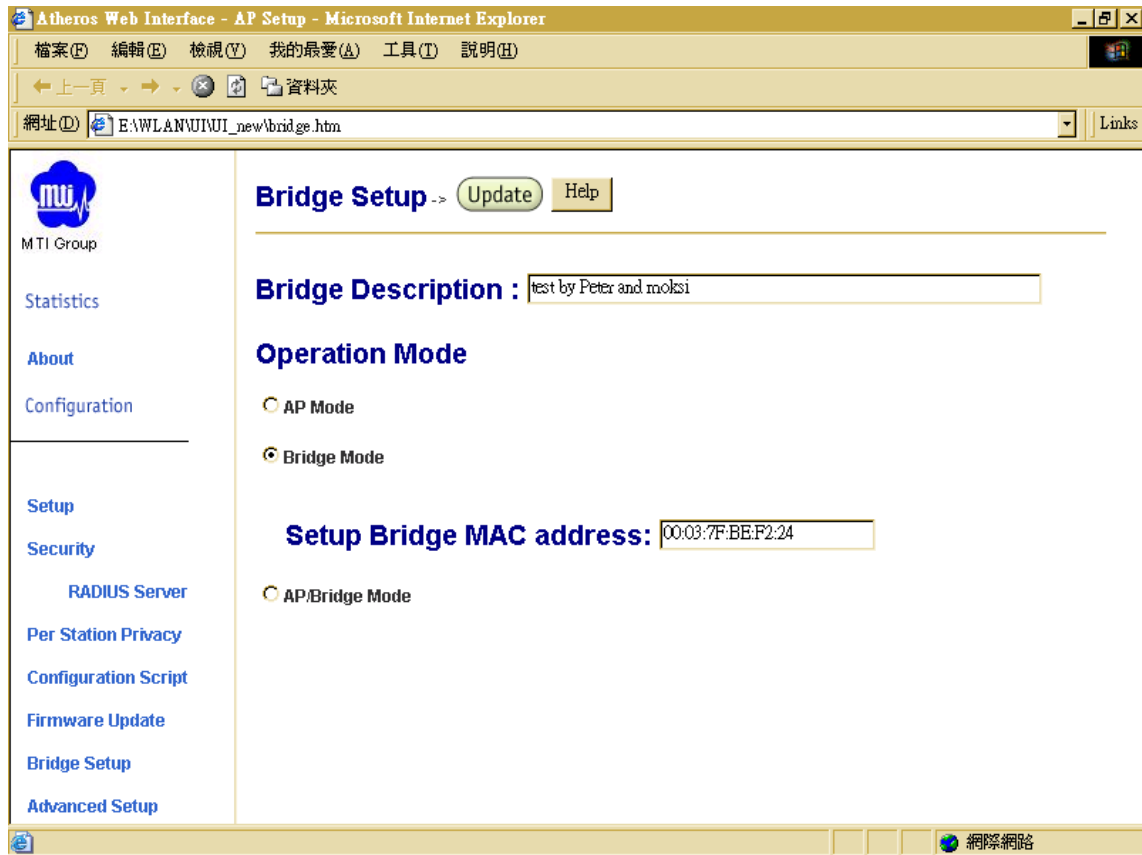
Atheros Web Interface - AP Setup - Microsoft Internet Explorer

檔案(F) 編輯(E) 檢視(V) 我的最愛(A) 工具(T) 說明(H)

上一頁 資料夾

網址(D) E:\WLAN\UI\UI_new\bridge.htm

Links

MTI Group

Statistics

About

Configuration

Setup

Security

RADIUS Server

Per Station Privacy

Configuration Script

Firmware Update

Bridge Setup

Advanced Setup

Bridge Setup -> Update Help

Bridge Description : test by Peter and moksi

Operation Mode

AP Mode

Bridge Mode

Setup Bridge MAC address: 00:03:7F:BE:F2:24

AP/Bridge Mode

網際網路